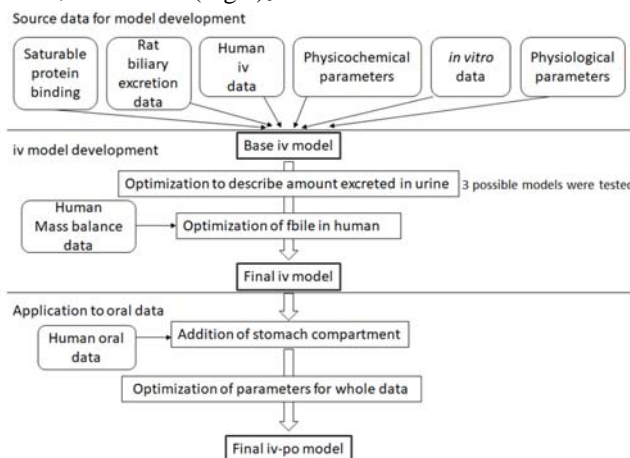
Source data for model development

Saturable protein binding

Rat biliary excretion data

Human iv data

Physicochemical parameters

*in vitro* data

Physiological parameters

iv model development

Base iv model

Optimization to describe amount excreted in urine

3 possible models were teste

Human Mass balance data

Optimization of fbile in human

Final iv model

Application to oral data

Human oral data

Addition of stomach compartment

Optimization of parameters for whole data

Final iv-po model